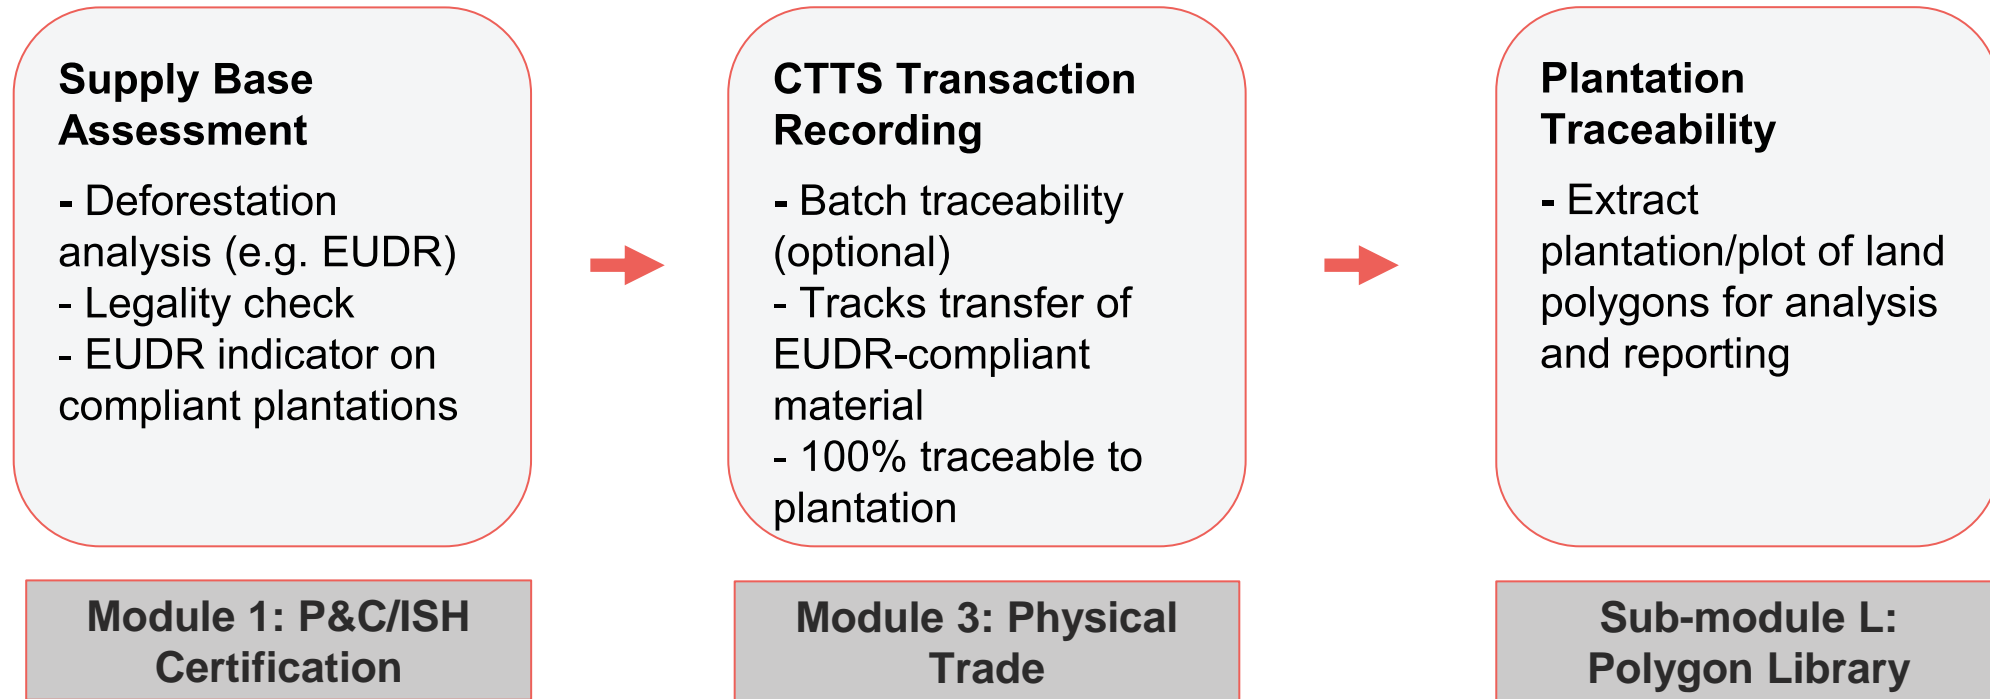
Supply Base Assessment

- Deforestation analysis (e.g. EUDR)
- Legality check
- EUDR indicator on compliant plantations

Module 1: P&C/ISH Certification

CTTS Transaction Recording

- Batch traceability (optional)
- Tracks transfer of EUDR-compliant material
- 100% traceable to plantation

Module 3: Physical Trade

Plantation Traceability

- Extract plantation/plot of land polygons for analysis and reporting

Sub-module L: Polygon Library